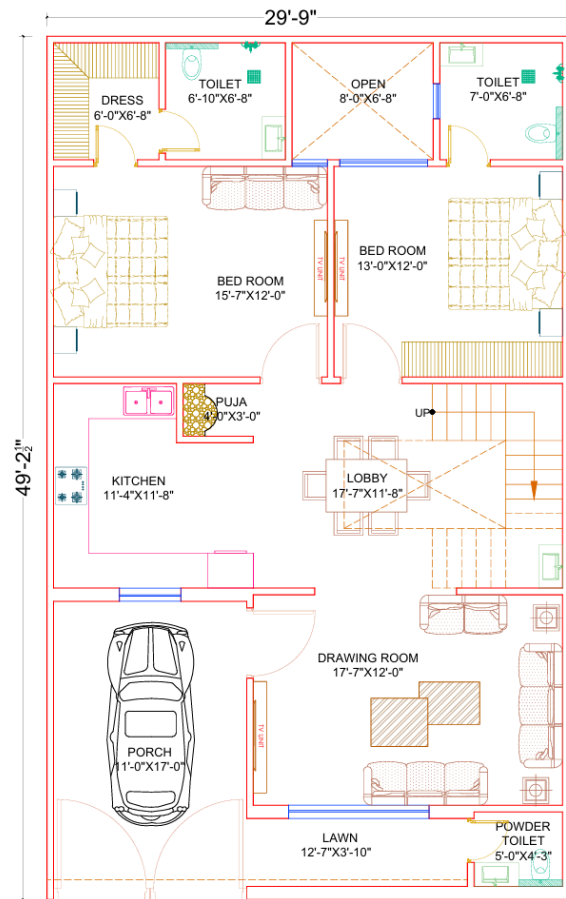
29'-9"

49'-2$\frac{1}{2}$"

DRESS
6'-0"X6'-8"

TOILET
6'-10"X6'-8"

OPEN
8'-0"X6'-8"

TOILET
7'-0"X6'-8"

BED ROOM
15'-7"X12'-0"

TV UNIT

BED ROOM
13'-0"X12'-0"

PUJA
4'-0"X3'-0"

UP

KITCHEN
11'-4"X11'-8"

LOBBY
17'-7"X11'-8"

DRAWING ROOM
17'-7"X12'-0"

TV UNIT

PORCH
11'-0"X17'-0"

LAWN
12'-7"X3'-10"

POWDER
TOILET
5'-0"X4'-3"